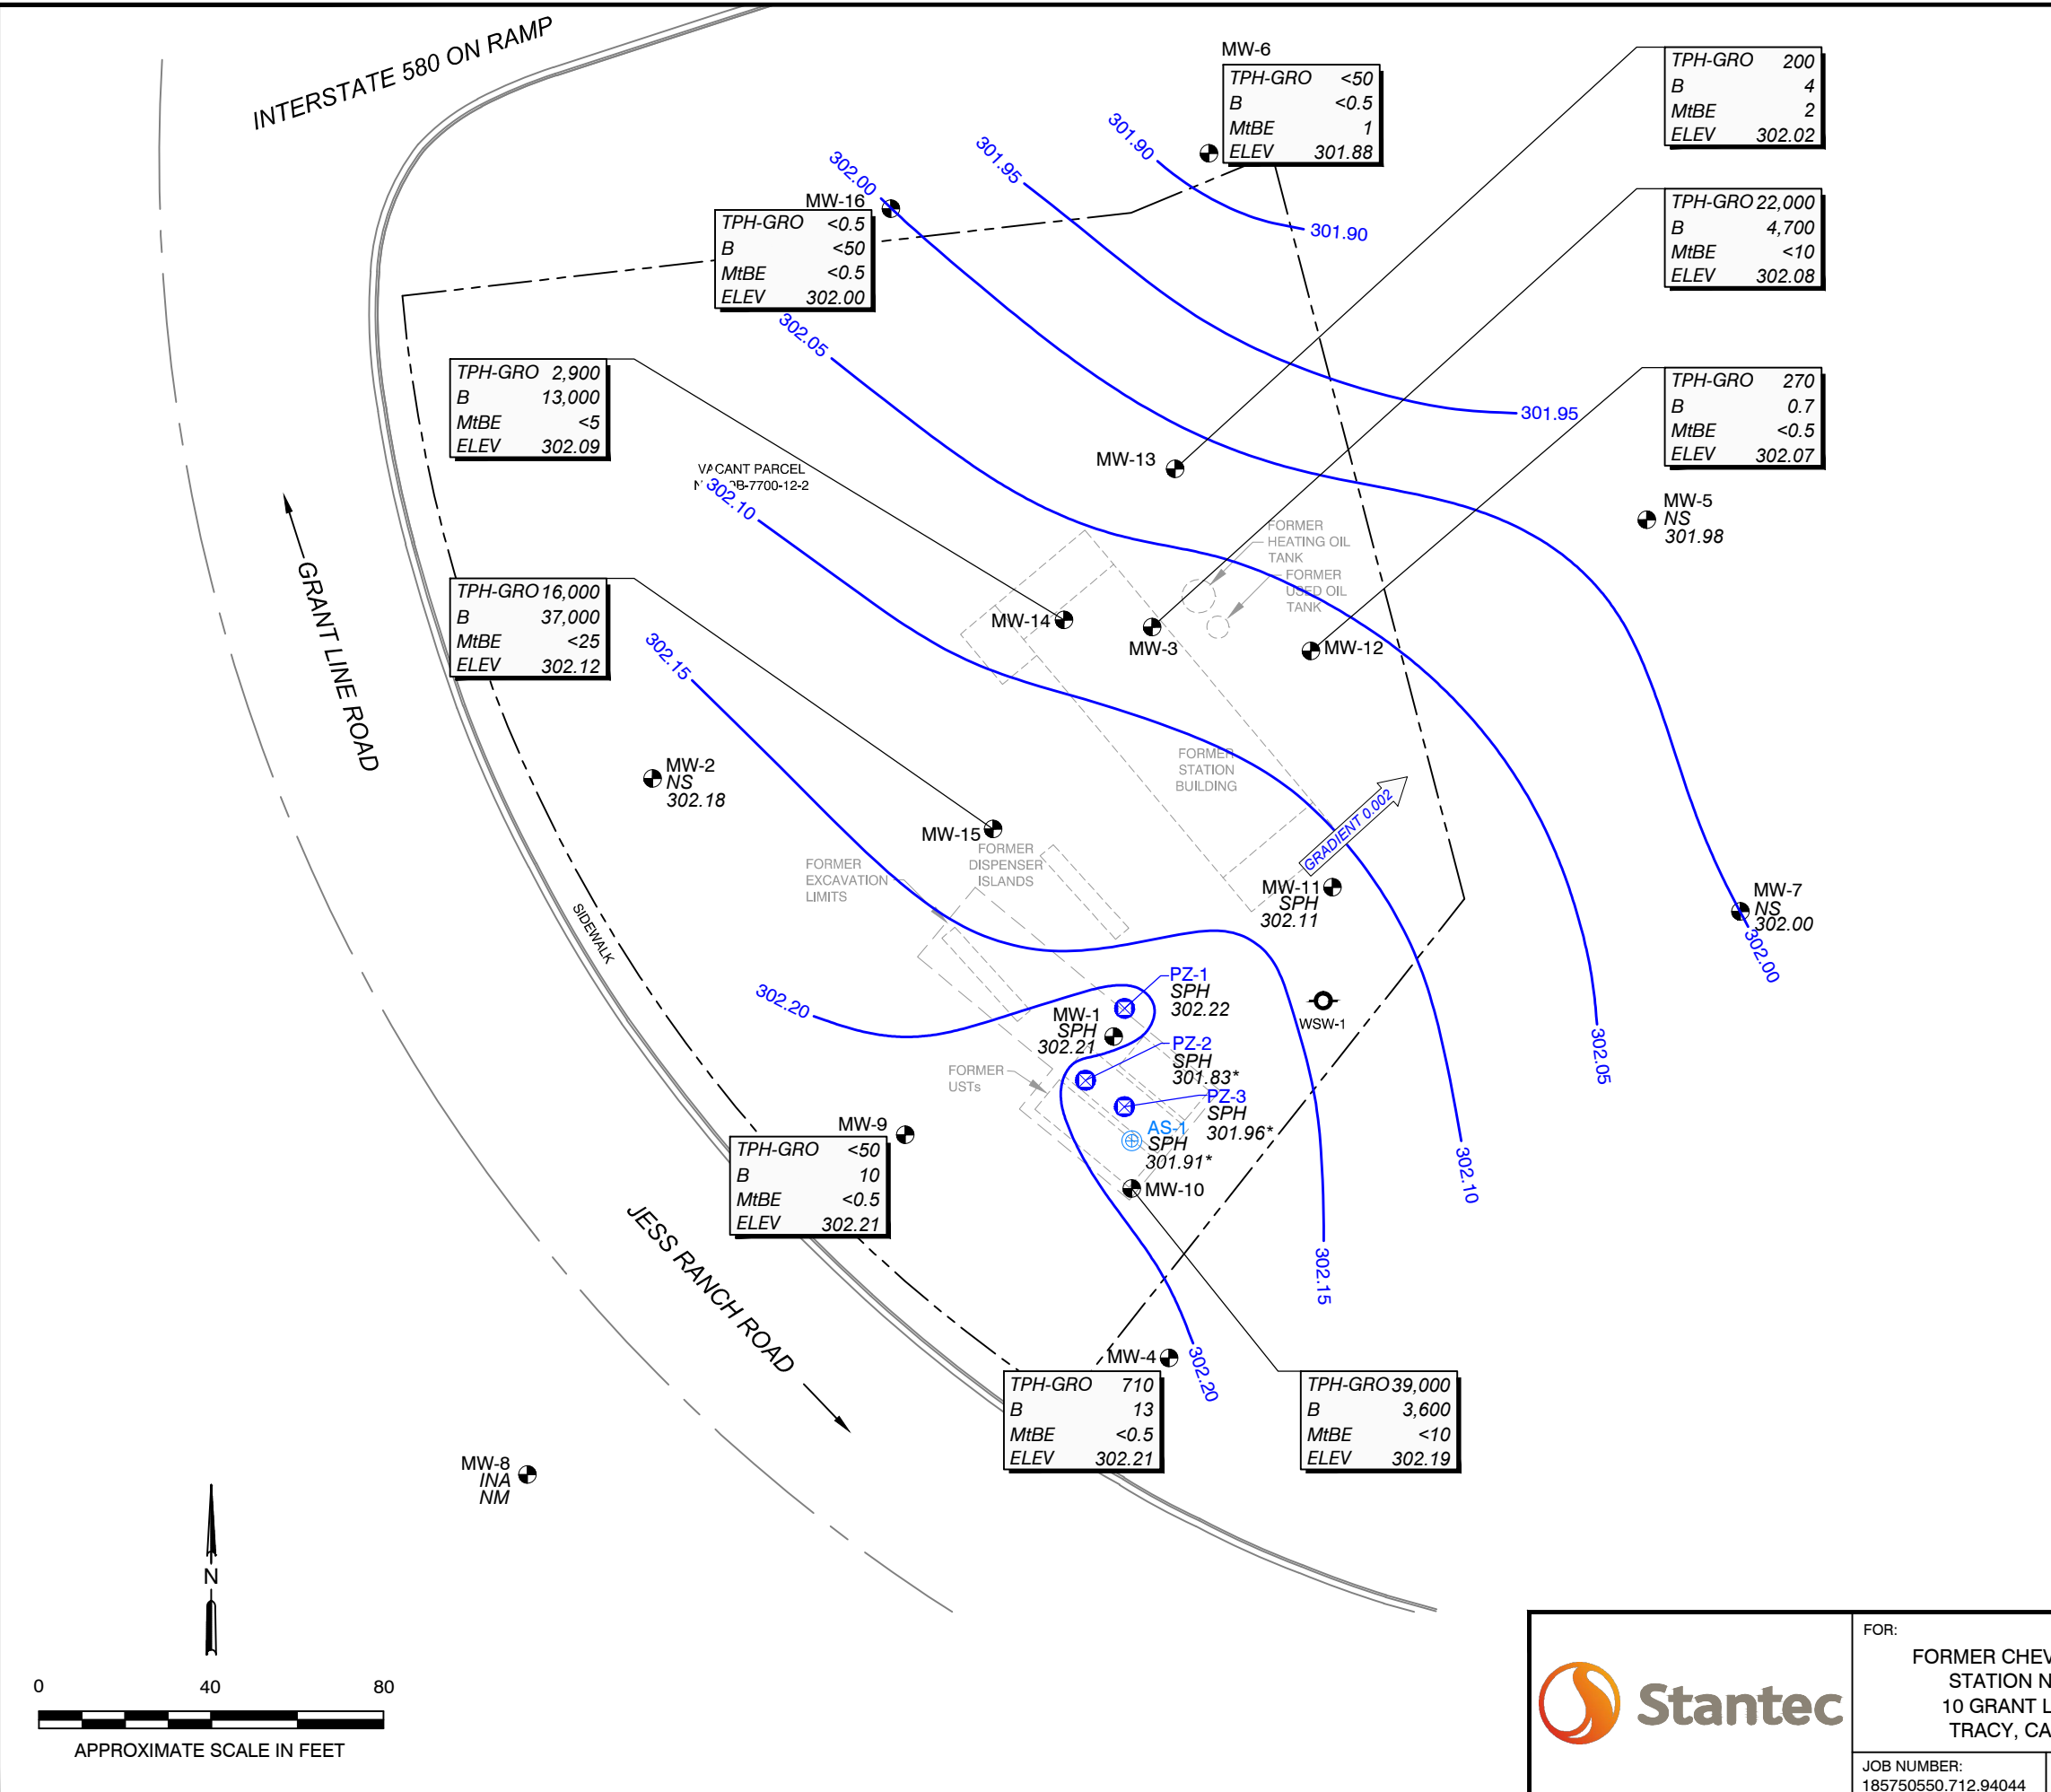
INTERSTATE 580 ON RAMP

MW-6
| TPH-GRO | <50 |
|---|---|
| B | <0.5 |
| MtBE | 1 |
| ELEV | 301.88 |

| TPH-GRO | 200 |
|---|---|
| B | 4 |
| MtBE | 2 |
| ELEV | 302.02 |

| TPH-GRO | 22,000 |
|---|---|
| B | 4,700 |
| MtBE | <10 |
| ELEV | 302.08 |

| TPH-GRO | 270 |
|---|---|
| B | 0.7 |
| MtBE | <0.5 |
| ELEV | 302.07 |

301.90
301.95
302.00
MW-16
| TPH-GRO | <0.5 |
|---|---|
| B | <50 |
| MtBE | <0.5 |
| ELEV | 302.00 |

301.90
302.05

| TPH-GRO | 2,900 |
|---|---|
| B | 13,000 |
| MtBE | <5 |
| ELEV | 302.09 |

301.95
MW-13
VACANT PARCEL
N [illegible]B-7700-12-2
302.10
MW-5
NS
301.98

FORMER HEATING OIL TANK
FORMER USED OIL TANK

| TPH-GRO | 16,000 |
|---|---|
| B | 37,000 |
| MtBE | <25 |
| ELEV | 302.12 |

GRANT LINE ROAD
302.15
MW-14
MW-3
MW-12

MW-2
NS
302.18

FORMER STATION BUILDING
GRADIENT 0.002
MW-15
FORMER DISPENSER ISLANDS
FORMER EXCAVATION LIMITS
MW-11
SPH
302.11
MW-7
NS
302.00
302.00
SIDEWALK
PZ-1
SPH
302.22
WSW-1
302.20
MW-1
SPH
302.21
PZ-2
SPH
301.83*
302.05
FORMER USTs
PZ-3
SPH
301.96*
AS-1
SPH
301.91*
MW-9
| TPH-GRO | <50 |
|---|---|
| B | 10 |
| MtBE | <0.5 |
| ELEV | 302.21 |

302.10
MW-10
JESS RANCH ROAD
302.15
MW-4
302.20
| TPH-GRO | 710 |
|---|---|
| B | 13 |
| MtBE | <0.5 |
| ELEV | 302.21 |

| TPH-GRO | 39,000 |
|---|---|
| B | 3,600 |
| MtBE | <10 |
| ELEV | 302.19 |

MW-8
INA
NM

N
0 40 80
APPROXIMATE SCALE IN FEET

Stantec
FOR:
FORMER CHEV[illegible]
STATION N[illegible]
10 GRANT L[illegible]
TRACY, CA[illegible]
JOB NUMBER:
185750550.712.94044